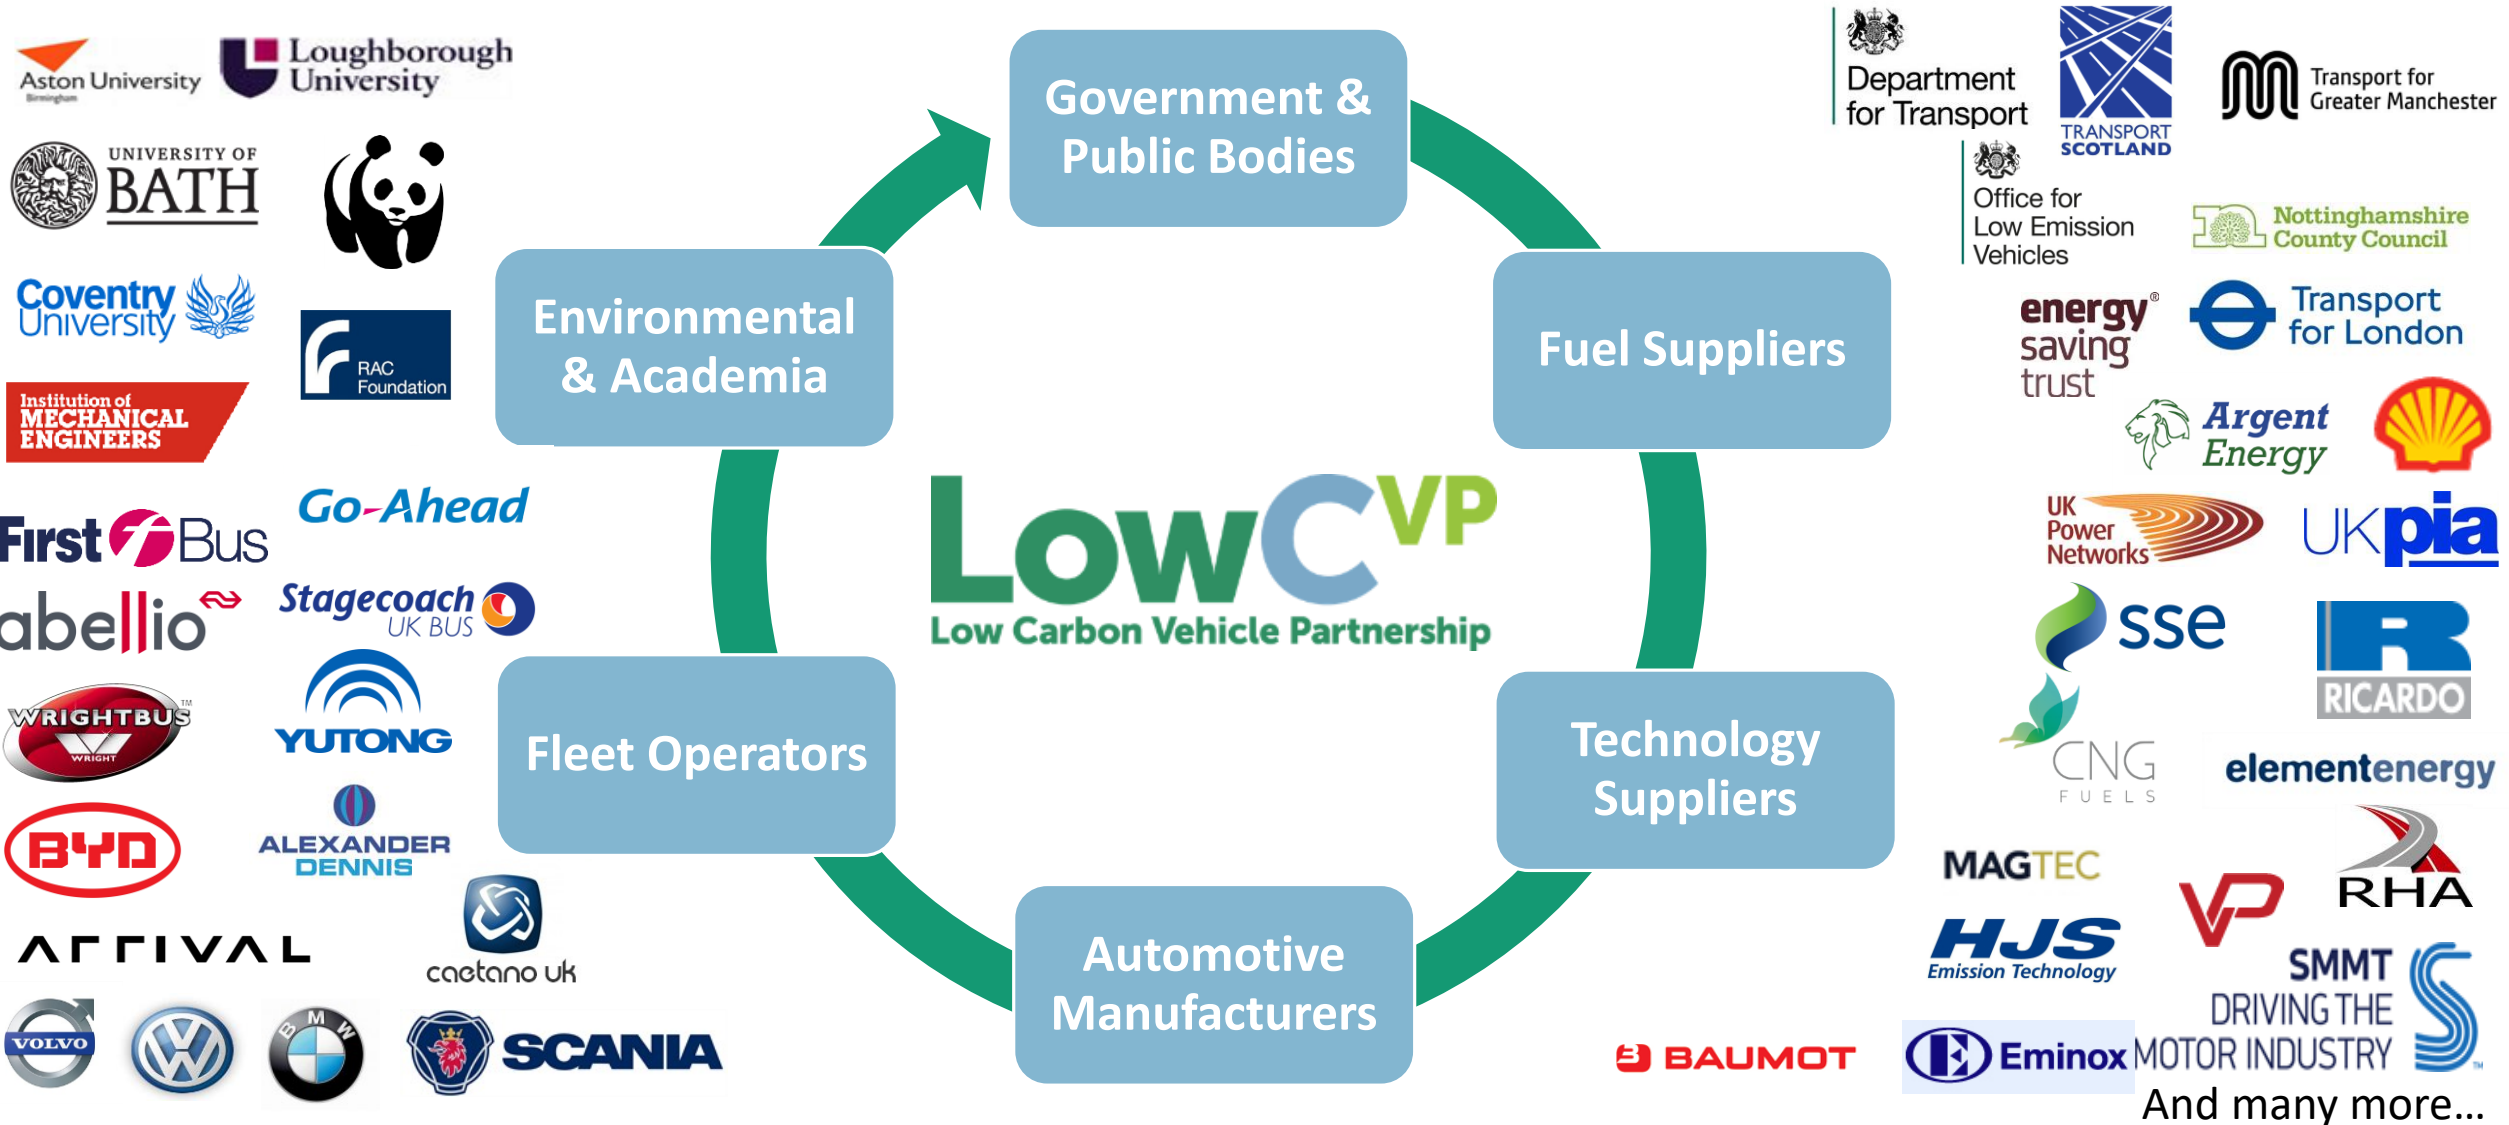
Aston University
Birmingham

Loughborough University

UNIVERSITY OF BATH

Coventry University

RAC Foundation

Institution of MECHANICAL ENGINEERS

Environmental & Academia

Government & Public Bodies

Department for Transport

TRANSPORT SCOTLAND

Transport for Greater Manchester

Office for Low Emission Vehicles

Nottinghamshire County Council

Fuel Suppliers

energy saving trust

Transport for London

Argent Energy

First Bus

Go-Ahead

abellio

Stagecoach UK BUS

LowC$^{VP}$
Low Carbon Vehicle Partnership

UK Power Networks

UKpia

sse

RICARDO

WRIGHTBUS
WRIGHT

YUTONG

Fleet Operators

CNG FUELS

Technology Suppliers

elementenergy

BYD

ALEXANDER DENNIS

MAGTEC

RHA

ARRIVAL

caetano uk

Automotive Manufacturers

HJS Emission Technology

SMMT DRIVING THE MOTOR INDUSTRY

VOLVO

BMW

SCANIA

BAUMOT

Eminox

And many more…